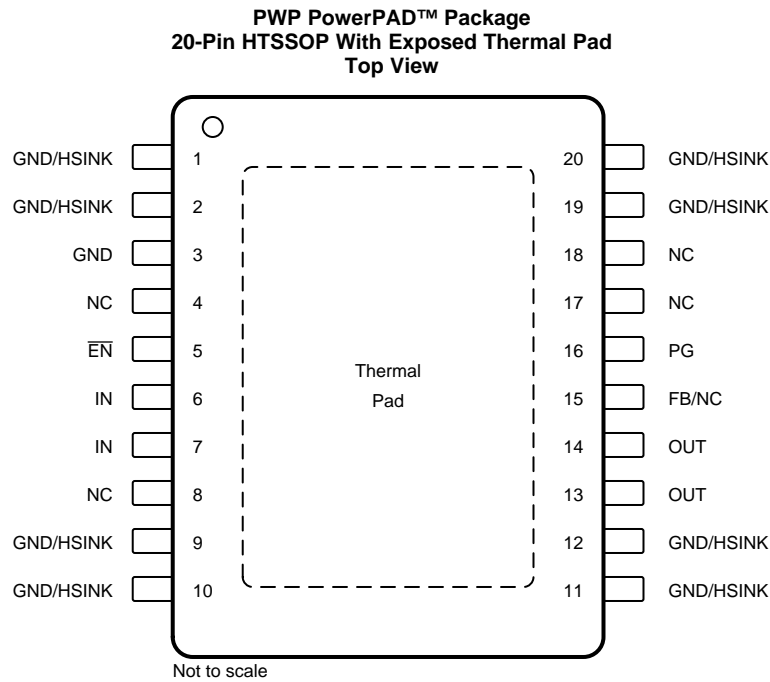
PWP PowerPAD™ Package
20-Pin HTSSOP With Exposed Thermal Pad
Top View

GND/HSINK 1
GND/HSINK 2
GND 3
NC 4
$\overline{EN}$ 5
IN 6
IN 7
NC 8
GND/HSINK 9
GND/HSINK 10

Thermal
Pad

20 GND/HSINK
19 GND/HSINK
18 NC
17 NC
16 PG
15 FB/NC
14 OUT
13 OUT
12 GND/HSINK
11 GND/HSINK

Not to scale